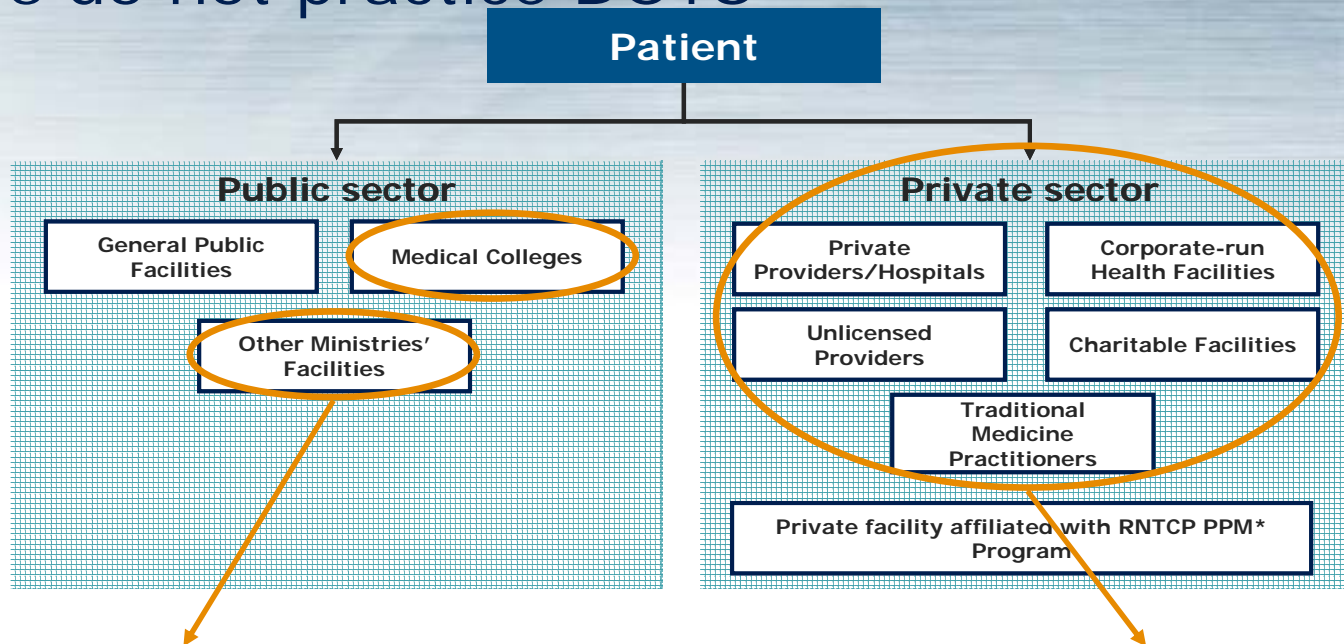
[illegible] do not practice DOTS

Patient

Public sector

General Public Facilities

Medical Colleges

Other Ministries' Facilities

Private sector

Private Providers/Hospitals

Corporate-run Health Facilities

Unlicensed Providers

Charitable Facilities

Traditional Medicine Practitioners

Private facility affiliated with RNTCP PPM* Program